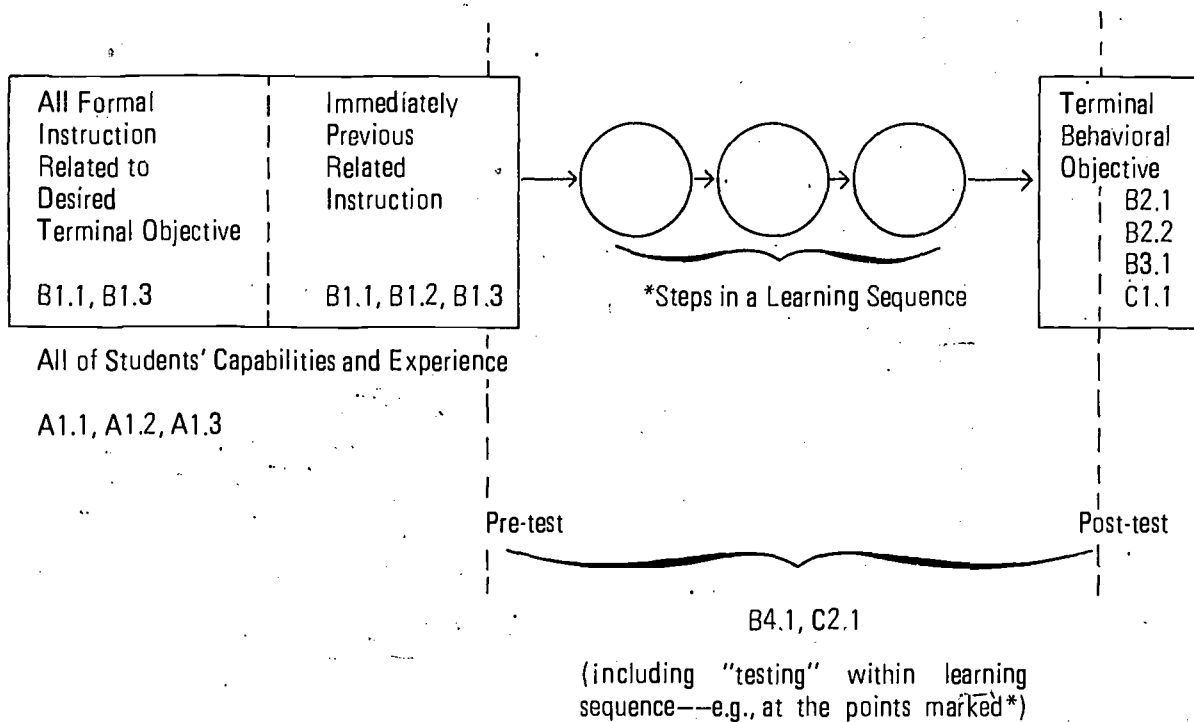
All Formal Instruction Related to Desired Terminal Objective

B1.1, B1.3

Immediately Previous Related Instruction

B1.1, B1.2, B1.3

*Steps in a Learning Sequence

Terminal Behavioral Objective
B2.1
B2.2
B3.1
C1.1

All of Students' Capabilities and Experience

A1.1, A1.2, A1.3

Pre-test

Post-test

B4.1, C2.1

(including "testing" within learning sequence—e.g., at the points marked*)